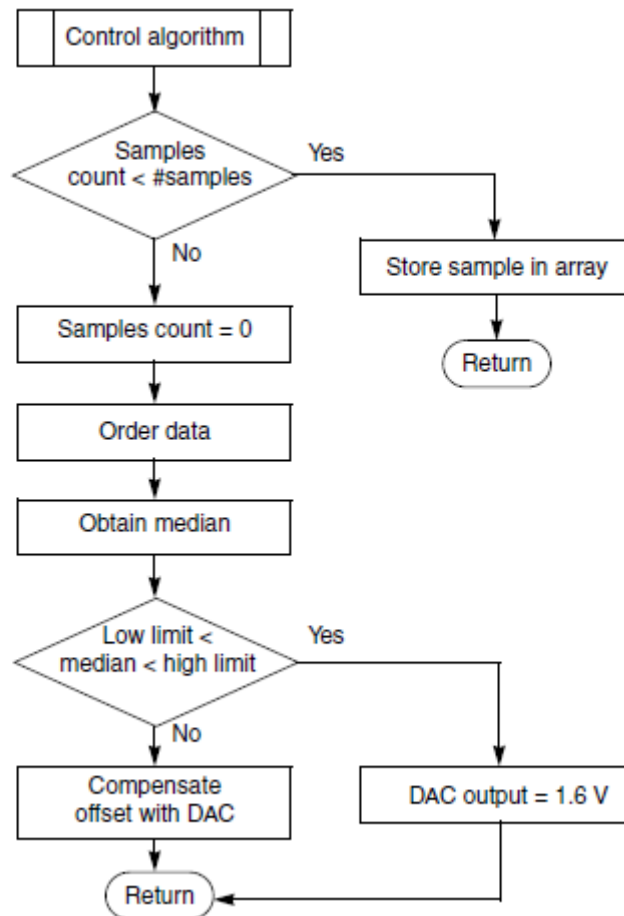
Control algorithm

Samples count < #samples

Yes

No

Store sample in array

Return

Samples count = 0

Order data

Obtain median

Low limit < median < high limit

Yes

No

Compensate offset with DAC

DAC output = 1.6 V

Return